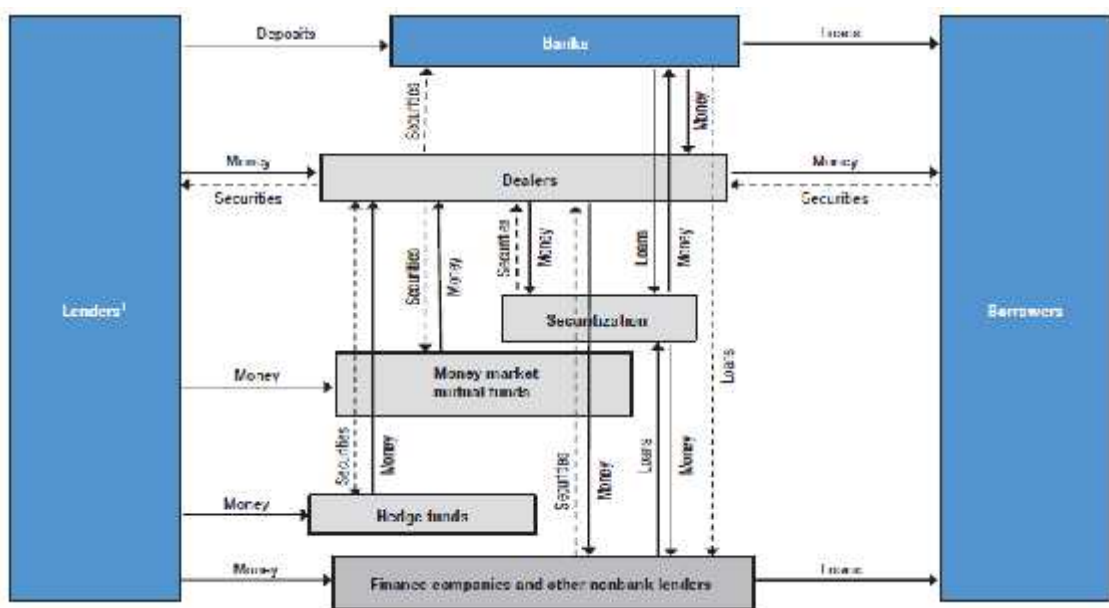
Deposits
Banks
Loans
Securities
Money
Money
Dealers
Money
Securities
Securities
Lenders¹
Borrowers
Securities
Money
Securities
Money
Loans
Money
Securitization
Money
Money market mutual funds
Loans
Securities
Money
Securities
Money
Loans
Money
Money
Hedge funds
Money
Finance companies and other nonbank lenders
Loans